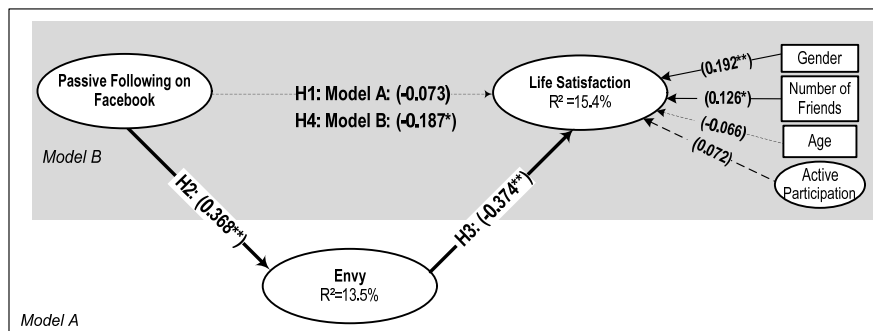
Passive Following on Facebook

H1: Model A: (-0.073)
H4: Model B: (-0.187*)

Life Satisfaction
R² =15.4%

(0.192**)
Gender

(0.126*)
Number of Friends

(-0.066)
Age

(0.072)
Active Participation

Model B

H2: (0.368**)

H3: (-0.374**)

Envy
R²=13.5%

Model A